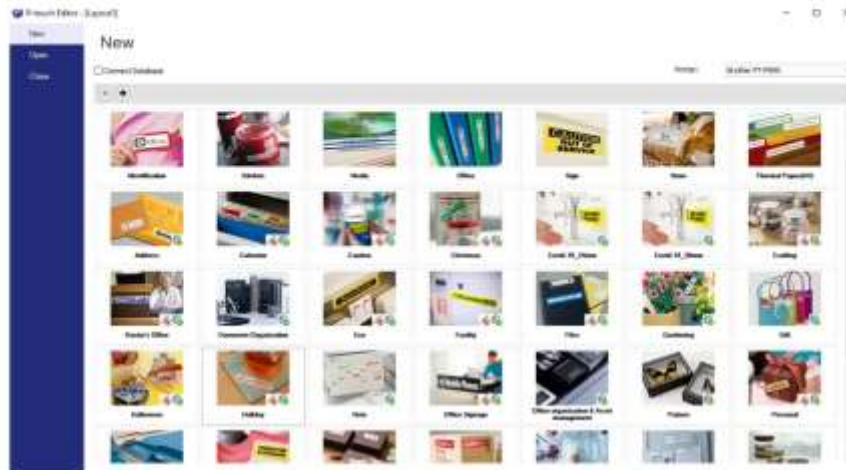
P-touch Editor - [Layout1]

New

Open

Close

New

Connect Database

Printer: Brother PT-P900

Identification | Kitchen | Media | Office | Sign | Store | Thermal Paper(kit)

Address | Cabinet | Caution | Christmas | Covid 19_Ofisite | Covid 19_Ofisite | Crafting

Doctor's Office | Electronic Organization | Eco | Facility | Files | Gardening | Gift

Halloween | Holiday | Home | Office Signage | Office organization & Asset management | Picture | Personal